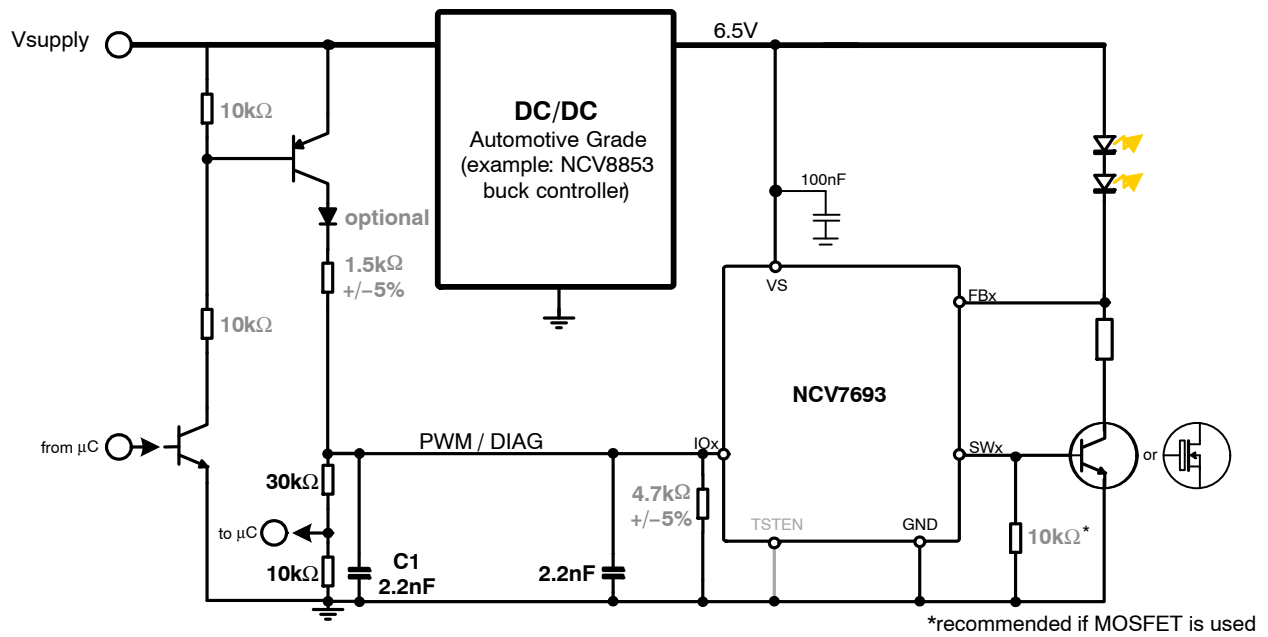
Vsupply

10kΩ

optional

1.5kΩ
+/−5%

10kΩ

DC/DC
Automotive Grade
(example: NCV8853
buck controller)

6.5V

100nF

VS

FBx

NCV7693

from µC

PWM / DIAG

IOx

SWx

or

30kΩ

to µC

10kΩ

C1
2.2nF

4.7kΩ
+/−5%

2.2nF

TSTEN

GND

10kΩ*

*recommended if MOSFET is used